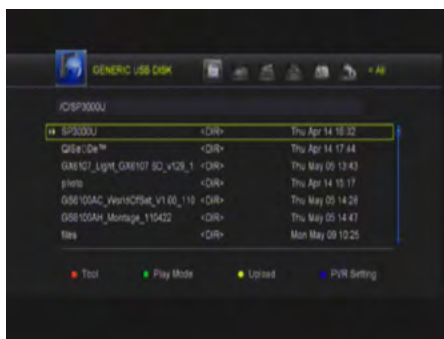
GENERIC USB DISK

< All

/C/SP3000U

| | | |
|---|---|---|
| SP3000U | <DIR> | Thu Apr 14 16:32 |
| QISetDe™ | <DIR> | Thu Apr 14 17:44 |
| GX6107_Light_GX6107 SD_v126_1 | <DIR> | Thu May 05 13:43 |
| photo | <DIR> | Thu Apr 14 15:17 |
| GS6100AC_WorldOfSat_V1.00_110 | <DIR> | Thu May 05 14:28 |
| GS6100AH_Montage_110422 | <DIR> | Thu May 05 14:47 |
| files | <DIR> | Mon May 09 10:25 |

Tool Play Mode Upload PVR Setting